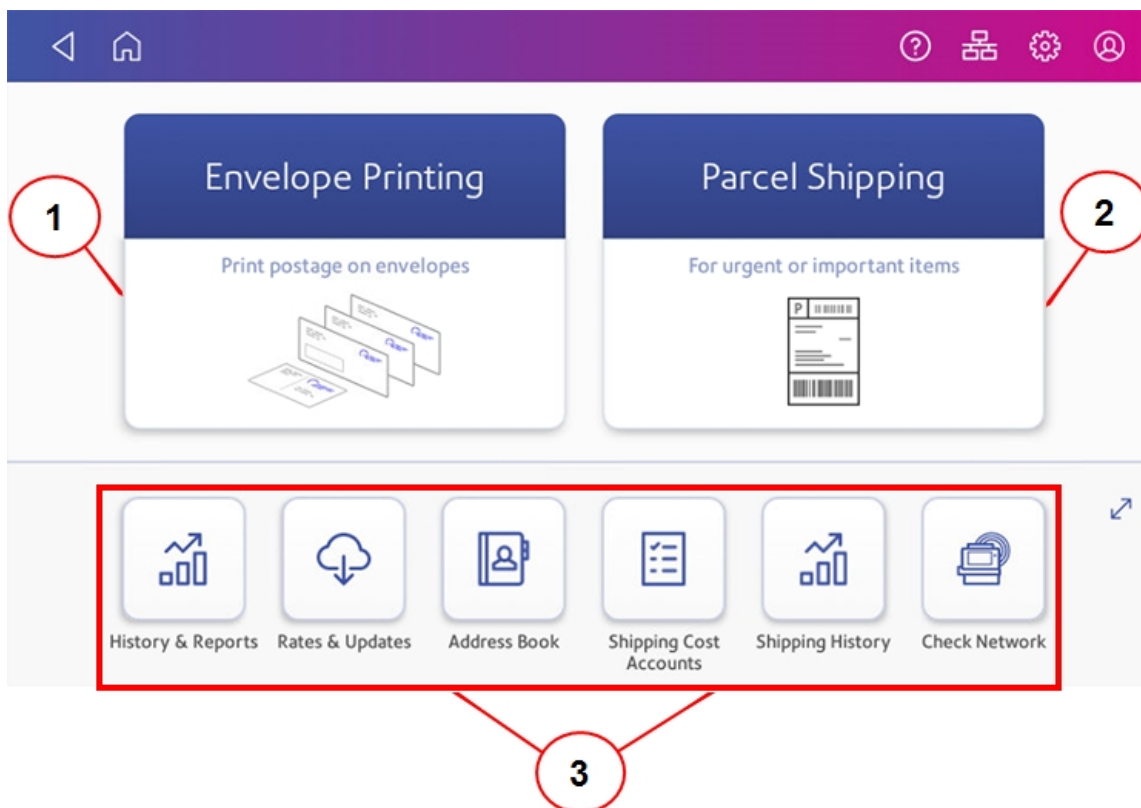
Envelope Printing

Print postage on envelopes

Parcel Shipping

For urgent or important items

P

1

2

History & Reports

Rates & Updates

Address Book

Shipping Cost Accounts

Shipping History

Check Network

3